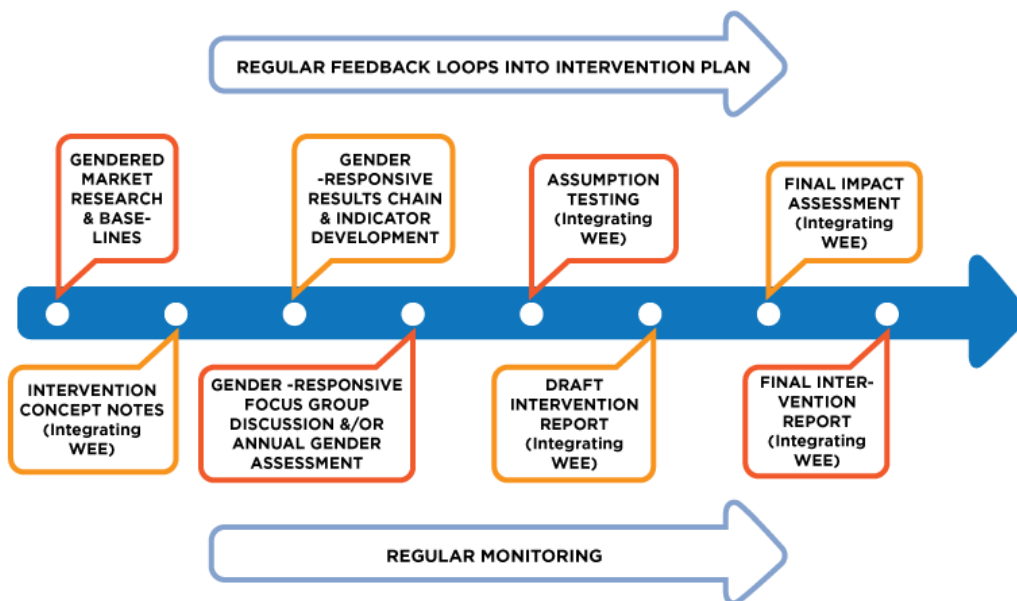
REGULAR FEEDBACK LOOPS INTO INTERVENTION PLAN

GENDERED MARKET RESEARCH & BASE-LINES

GENDER -RESPONSIVE RESULTS CHAIN & INDICATOR DEVELOPMENT

ASSUMPTION TESTING (Integrating WEE)

FINAL IMPACT ASSESSMENT (Integrating WEE)

INTERVENTION CONCEPT NOTES (Integrating WEE)

GENDER -RESPONSIVE FOCUS GROUP DISCUSSION &/OR ANNUAL GENDER ASSESSMENT

DRAFT INTERVENTION REPORT (Integrating WEE)

FINAL INTER-VENTION REPORT (Integrating WEE)

REGULAR MONITORING